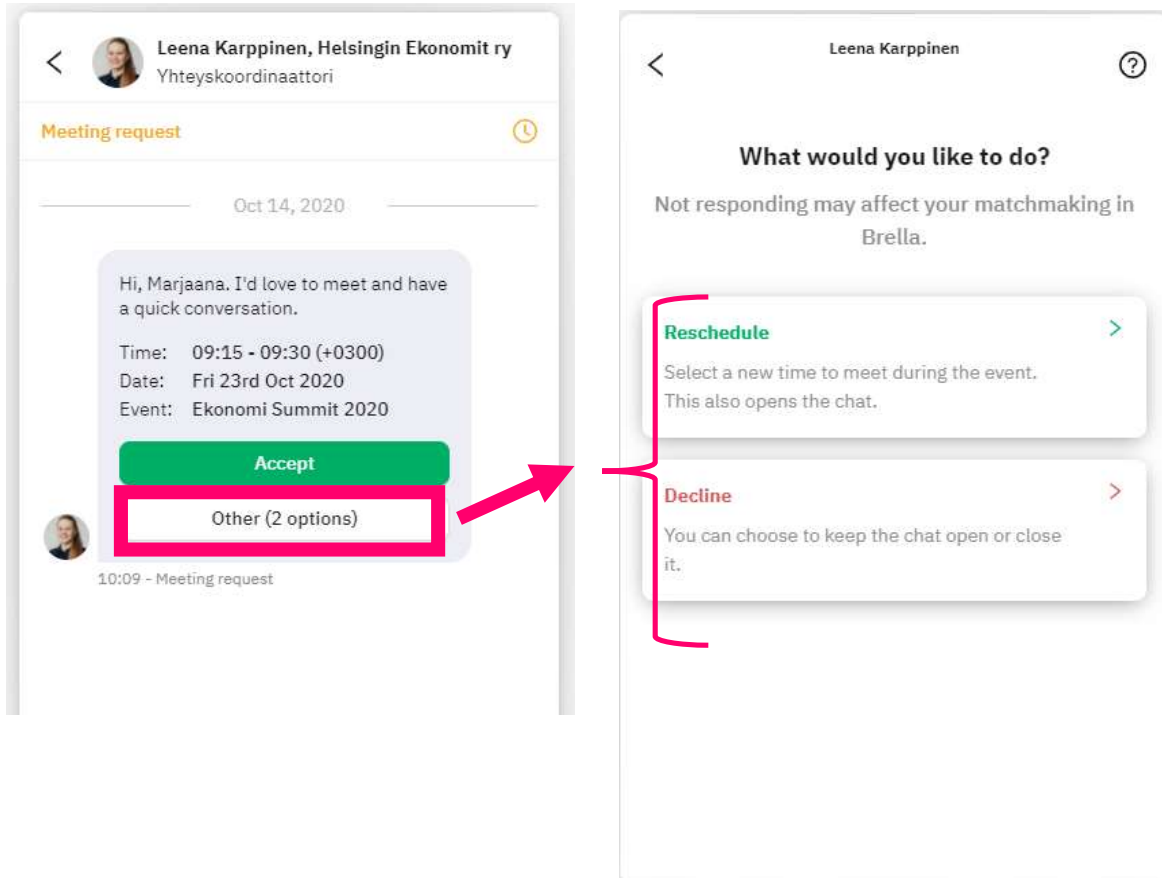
Leena Karppinen, Helsingin Ekonomit ry
Yhteyskoordinaattori

Meeting request

Oct 14, 2020

Hi, Marjaana. I'd love to meet and have a quick conversation.

Time: 09:15 - 09:30 (+0300)
Date: Fri 23rd Oct 2020
Event: Ekonomi Summit 2020

Accept

Other (2 options)

10:09 - Meeting request

Leena Karppinen

What would you like to do?

Not responding may affect your matchmaking in Brella.

Reschedule

Select a new time to meet during the event. This also opens the chat.

Decline

You can choose to keep the chat open or close it.